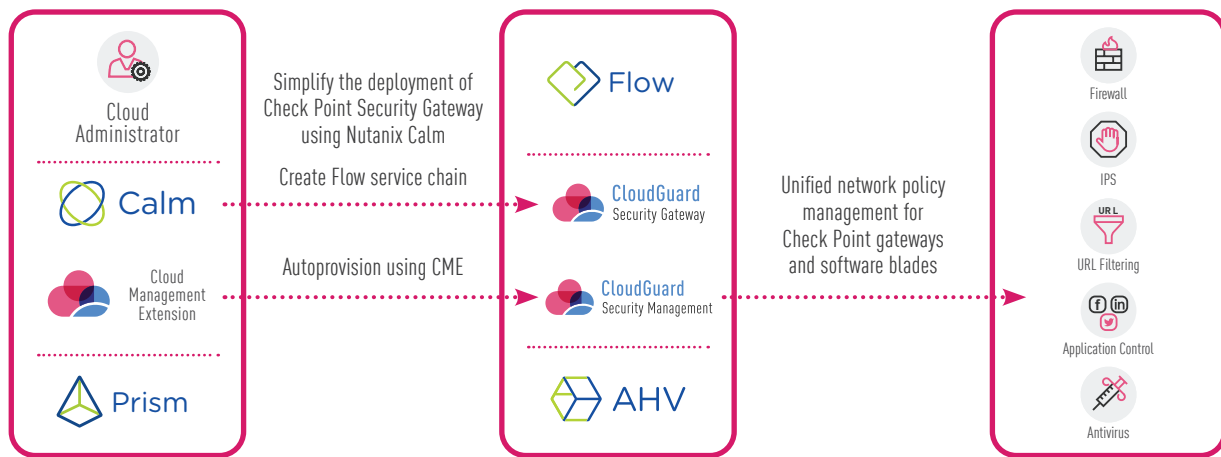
Cloud Administrator

Calm

Cloud Management Extension

Prism

Simplify the deployment of Check Point Security Gateway using Nutanix Calm

Create Flow service chain

Autoprovision using CME

Flow

CloudGuard Security Gateway

CloudGuard Security Management

AHV

Unified network policy management for Check Point gateways and software blades

Firewall

IPS

URL

URL Filtering

Application Control

Antivirus